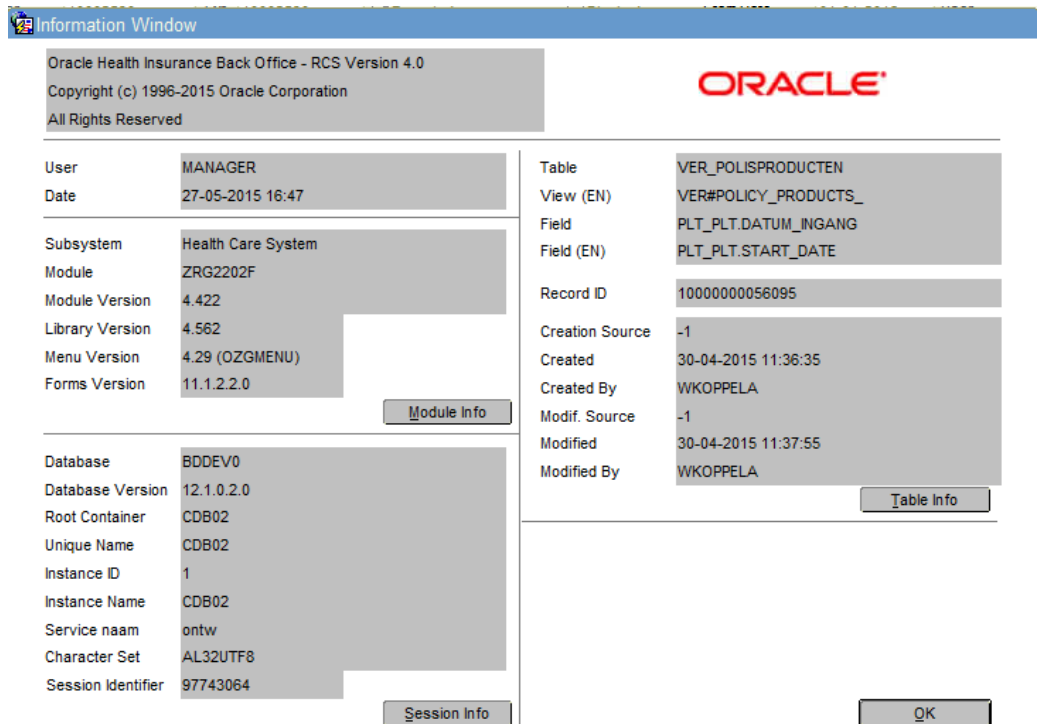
Information Window

Oracle Health Insurance Back Office - RCS Version 4.0
Copyright (c) 1996-2015 Oracle Corporation
All Rights Reserved

ORACLE

| | |
|---|---|
| User | MANAGER |
| Date | 27-05-2015 16:47 |

| | |
|---|---|
| Subsystem | Health Care System |
| Module | ZRG2202F |
| Module Version | 4.422 |
| Library Version | 4.562 |
| Menu Version | 4.29 (OZGMENU) |
| Forms Version | 11.1.2.2.0 |

Module Info

| | |
|---|---|
| Database | BDDEV0 |
| Database Version | 12.1.0.2.0 |
| Root Container | CDB02 |
| Unique Name | CDB02 |
| Instance ID | 1 |
| Instance Name | CDB02 |
| Service naam | ontw |
| Character Set | AL32UTF8 |
| Session Identifier | 97743064 |

Session Info

| | |
|---|---|
| Table | VER_POLISPRODUCTEN |
| View (EN) | VER#POLICY_PRODUCTS_ |
| Field | PLT_PLT.DATUM_INGANG |
| Field (EN) | PLT_PLT.START_DATE |

| | |
|---|---|
| Record ID | 10000000056095 |

| | |
|---|---|
| Creation Source | -1 |
| Created | 30-04-2015 11:36:35 |
| Created By | WKOPPELA |
| Modif. Source | -1 |
| Modified | 30-04-2015 11:37:55 |
| Modified By | WKOPPELA |

Table Info

OK